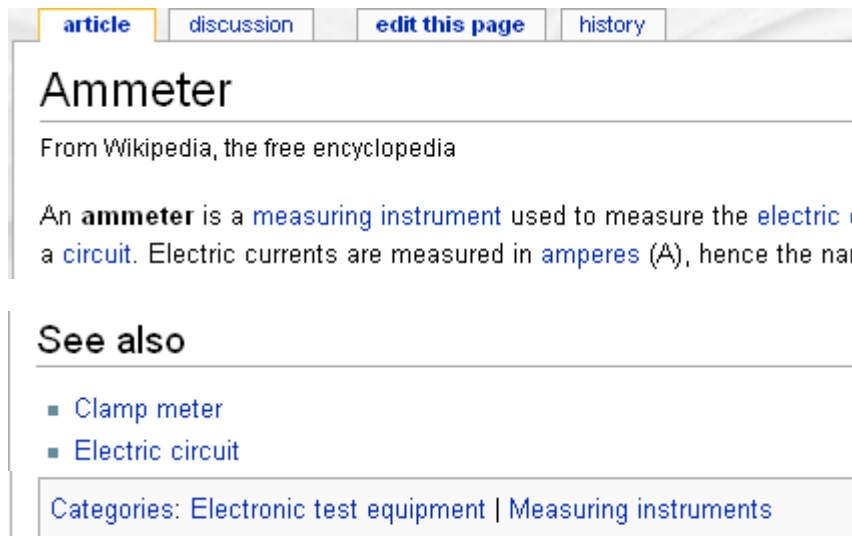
article | discussion | edit this page | history

Ammeter

From Wikipedia, the free encyclopedia

An **ammeter** is a measuring instrument used to measure the electric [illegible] a circuit. Electric currents are measured in amperes (A), hence the na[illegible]

See also

- Clamp meter
- Electric circuit

Categories: Electronic test equipment | Measuring instruments